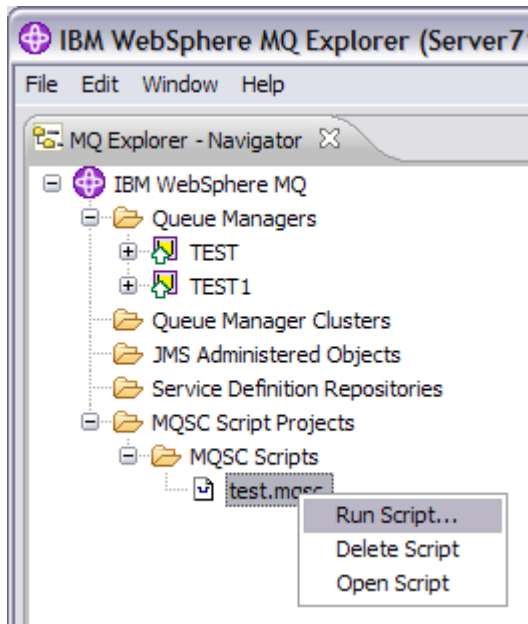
IBM WebSphere MQ Explorer (Server7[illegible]

File Edit Window Help

MQ Explorer - Navigator

IBM WebSphere MQ
Queue Managers
TEST
TEST1
Queue Manager Clusters
JMS Administered Objects
Service Definition Repositories
MQSC Script Projects
MQSC Scripts
test.mqsc

Run Script...
Delete Script
Open Script